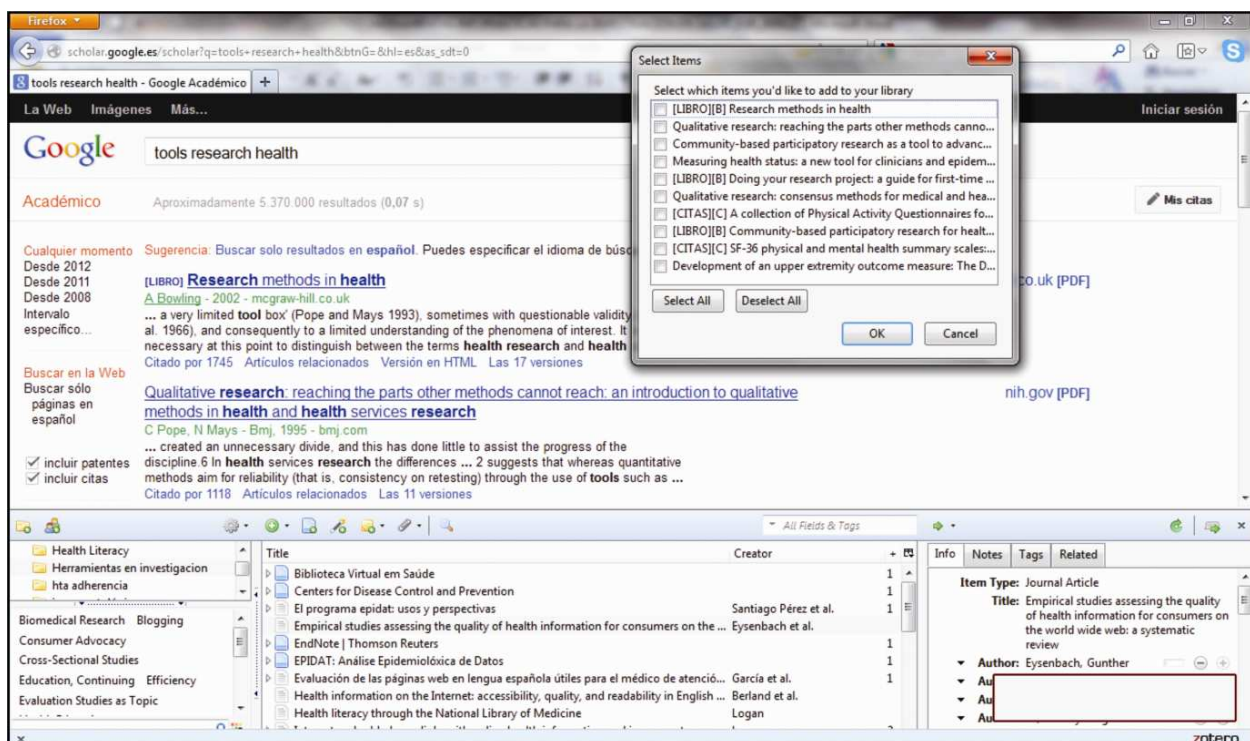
Firefox

scholar.google.es/scholar?q=tools+research+health&btnG=&hl=es&as_sdt=0

tools research health - Google Académico +

La Web Imágenes Más...

Iniciar sesión

Google tools research health

Académico Aproximadamente 5.370.000 resultados (0,07 s)

Mis citas

Cualquier momento
Desde 2012
Desde 2011
Desde 2008
Intervalo específico...

Sugerencia: Buscar solo resultados en español. Puedes especificar el idioma de búsq

[LIBRO] Research methods in health
A Bowling - 2002 - mcgraw-hill.co.uk
... a very limited tool box' (Pope and Mays 1993), sometimes with questionable validity al. 1966), and consequently to a limited understanding of the phenomena of interest. It necessary at this point to distinguish between the terms health research and health
Citado por 1745 Artículos relacionados Versión en HTML Las 17 versiones

co.uk [PDF]

Buscar en la Web
Buscar sólo páginas en español

Qualitative research: reaching the parts other methods cannot reach: an introduction to qualitative methods in health and health services research
C Pope, N Mays - Bmj, 1995 - bmj.com
... created an unnecessary divide, and this has done little to assist the progress of the discipline.6 In health services research the differences ... 2 suggests that whereas quantitative methods aim for reliability (that is, consistency on retesting) through the use of tools such as ...
Citado por 1118 Artículos relacionados Las 11 versiones

nih.gov [PDF]

incluir patentes
incluir citas

Select Items
Select which items you'd like to add to your library
[LIBRO][B] Research methods in health
Qualitative research: reaching the parts other methods canno...
Community-based participatory research as a tool to advanc...
Measuring health status: a new tool for clinicians and epidem...
[LIBRO][B] Doing your research project: a guide for first-time ...
Qualitative research: consensus methods for medical and hea...
[CITAS][C] A collection of Physical Activity Questionnaires fo...
[LIBRO][B] Community-based participatory research for healt...
[CITAS][C] SF-36 physical and mental health summary scales:...
Development of an upper extremity outcome measure: The D...
Select All Deselect All
OK Cancel

All Fields & Tags

Health Literacy
Herramientas en investigacion
hta adherencia

Biomedical Research Blogging
Consumer Advocacy
Cross-Sectional Studies
Education, Continuing Efficiency
Evaluation Studies as Topic

| Title | Creator | |
|---|---|---|
| Biblioteca Virtual em Saúde | | 1 |
| Centers for Disease Control and Prevention | | 1 |
| El programa epidat: usos y perspectivas | Santiago Pérez et al. | 1 |
| Empirical studies assessing the quality of health information for consumers on the ... | Eysenbach et al. | |
| EndNote \| Thomson Reuters | | 1 |
| EPIDAT: Análise Epidemiolóxica de Datos | | 1 |
| Evaluación de las páginas web en lengua española útiles para el médico de atenció... | García et al. | 1 |
| Health information on the Internet: accessibility, quality, and readability in English ... | Berland et al. | |
| Health literacy through the National Library of Medicine | Logan | |

Info Notes Tags Related

Item Type: Journal Article
Title: Empirical studies assessing the quality of health information for consumers on the world wide web: a systematic review
Author: Eysenbach, Gunther
Au
Au
Au

zotero